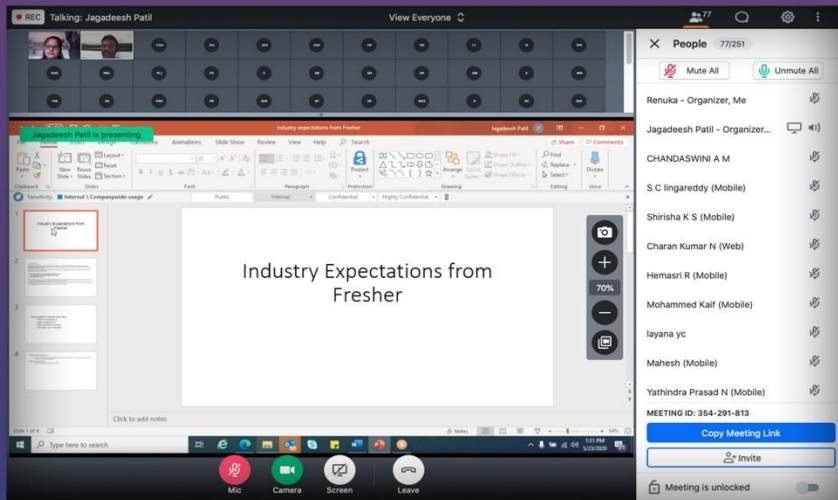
REC Talking: Jagadeesh Patil

View Everyone

77

People 77/251

Mute All

Unmute All

Renuka - Organizer, Me

Jagadeesh Patil - Organizer...

CHANDASWINI A M

S C lingareddy (Mobile)

Shirisha K S (Mobile)

Charan Kumar N (Web)

Hemasri R (Mobile)

Mohammed Kaif (Mobile)

layana yc

Mahesh (Mobile)

Yathindra Prasad N (Mobile)

MEETING ID: 354-291-813

Copy Meeting Link

Invite

Meeting is unlocked

Jagadeesh Patil is presenting

Industry expectations from Fresher

Jagadeesh Patil

Animations

Slide Show

Review

View

Help

Search

Share

Comments

Paste

New Slide

Reuse Slides

Layout

Reset

Section

Clipboard

Slides

Font

Paragraph

Protect

Protection

Arrange

Quick Styles

Shape Fill

Shape Outline

Shape Effects

Drawing

Find

Replace

Select

Editing

Dictate

Voice

Sensitivity: Internal \ Companywide usage

Public

Internal

Confidential

Highly Confidential

Industry Expectations from Fresher

Industry Expectations from Fresher

70%

Click to add notes

Type here to search

1:01 PM

5/23/2020

Mic

Camera

Screen

Leave